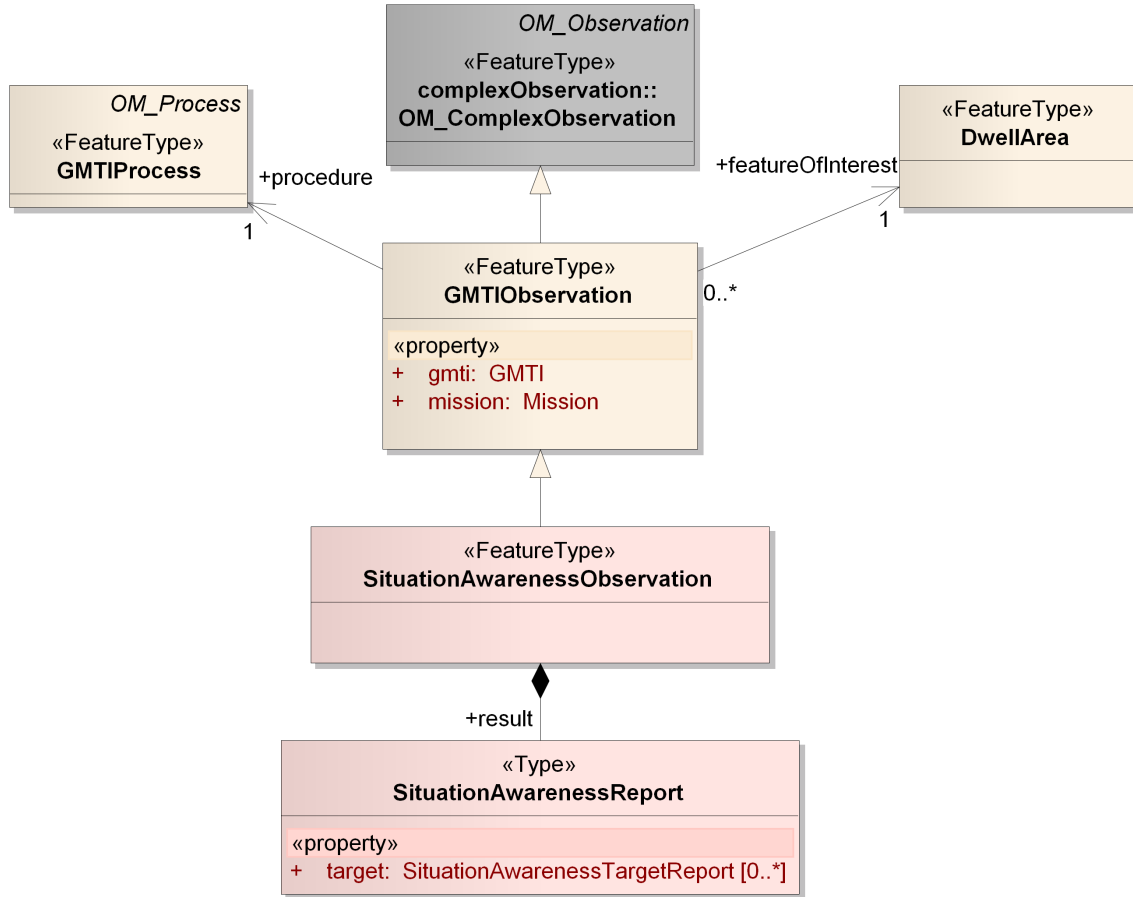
OM_Observation

«FeatureType»
complexObservation::
OM_ComplexObservation

OM_Process

«FeatureType»
GMTIProcess

+procedure

1

«FeatureType»
DwellArea

+featureOfInterest

1

«FeatureType»
GMTIObservation

0..*

«property»
+ gmti: GMTI
+ mission: Mission

«FeatureType»
SituationAwarenessObservation

+result

«Type»
SituationAwarenessReport

«property»
+ target: SituationAwarenessTargetReport [0..*]